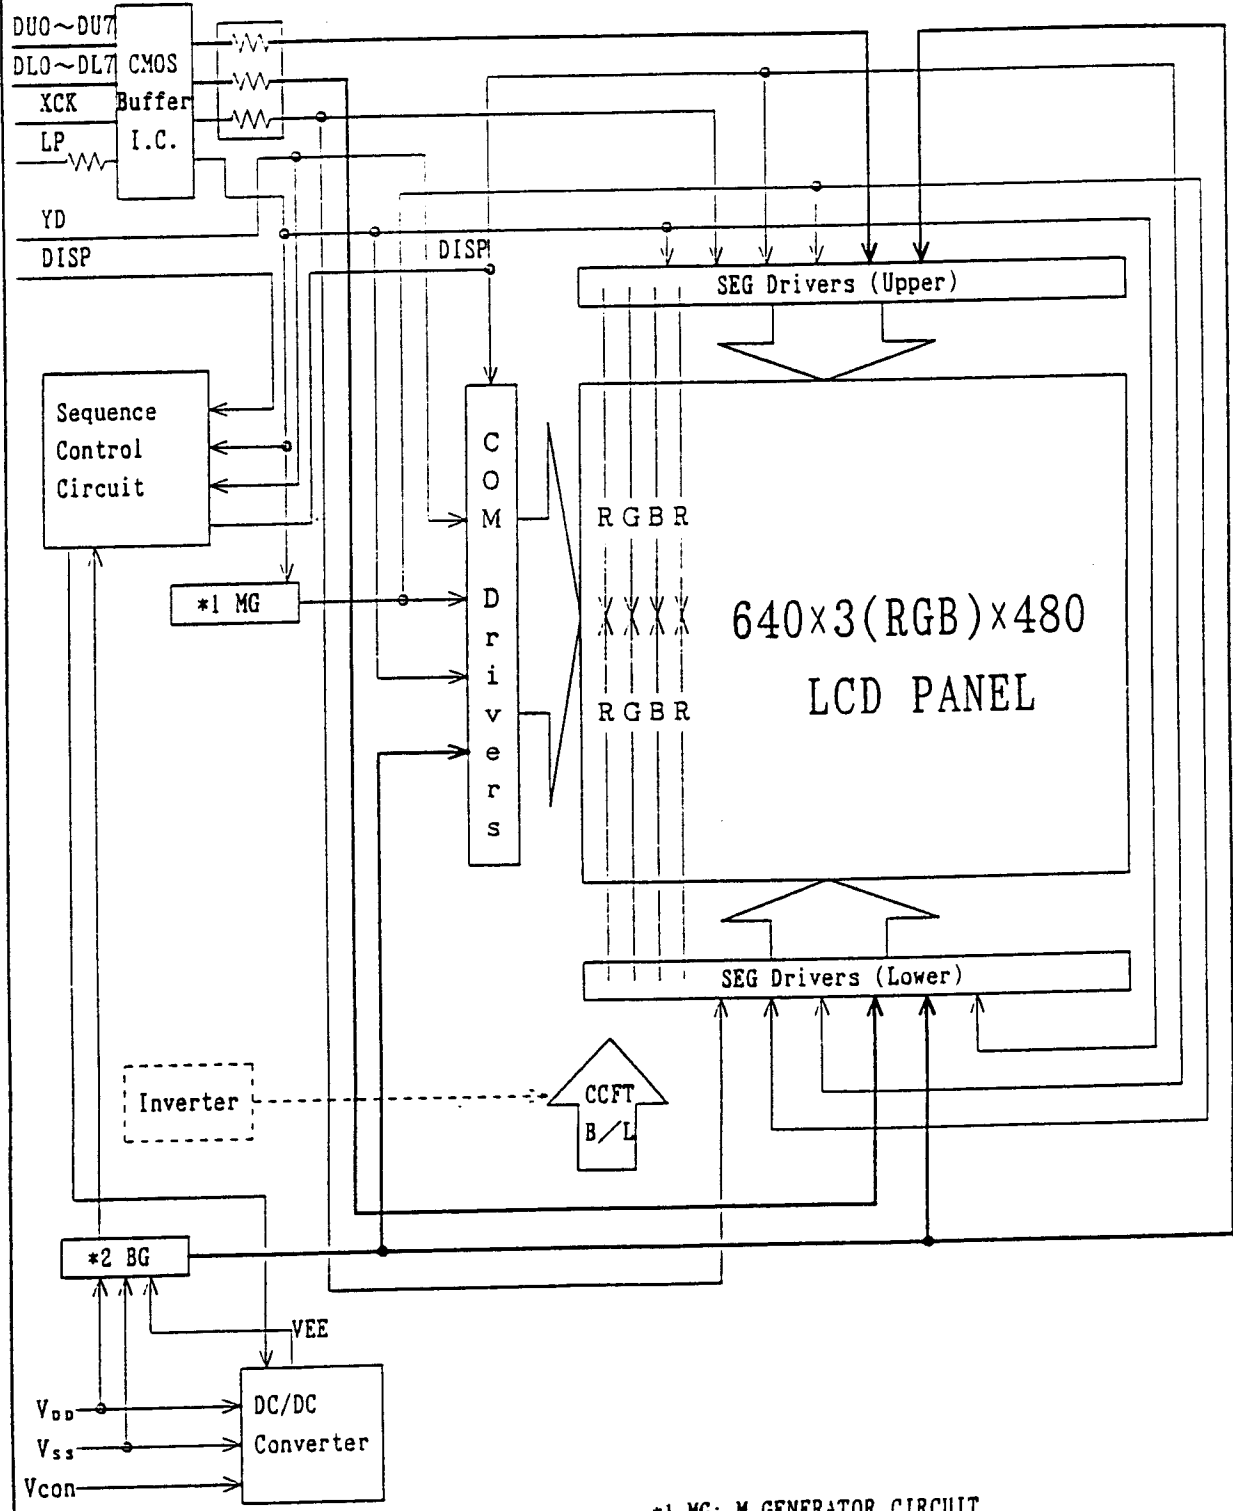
DU0～DU7
DL0～DL7
XCK
LP
CMOS Buffer I.C.
YD
DISP
DISP
SEG Drivers (Upper)
Sequence Control Circuit
C O M Drivers
R G B R
R G B R
640×3(RGB)×480
LCD PANEL
*1 MG
SEG Drivers (Lower)
Inverter
CCFT B／L
*2 BG
VEE
$V_{DD}$
$V_{SS}$
Vcon
DC/DC Converter
*1 MG: M GENERATOR CIRCUIT